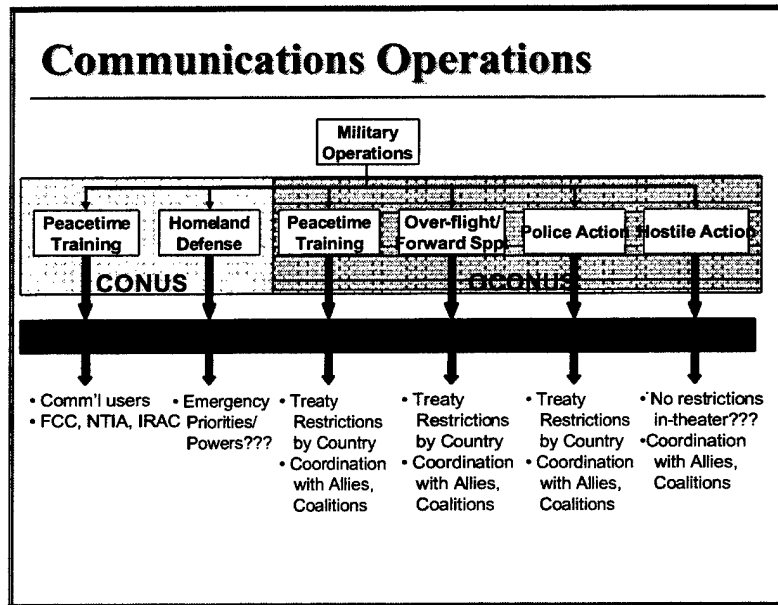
Communications Operations

Military Operations

Peacetime Training

Homeland Defense

Peacetime Training

Over-flight/ Forward Spt

Police Action

Hostile Action

CONUS

OCONUS

• Comm'l users
• FCC, NTIA, IRAC

• Emergency Priorities/ Powers???

• Treaty Restrictions by Country
• Coordination with Allies, Coalitions

• Treaty Restrictions by Country
• Coordination with Allies, Coalitions

• Treaty Restrictions by Country
• Coordination with Allies, Coalitions

• No restrictions in-theater???
• Coordination with Allies, Coalitions